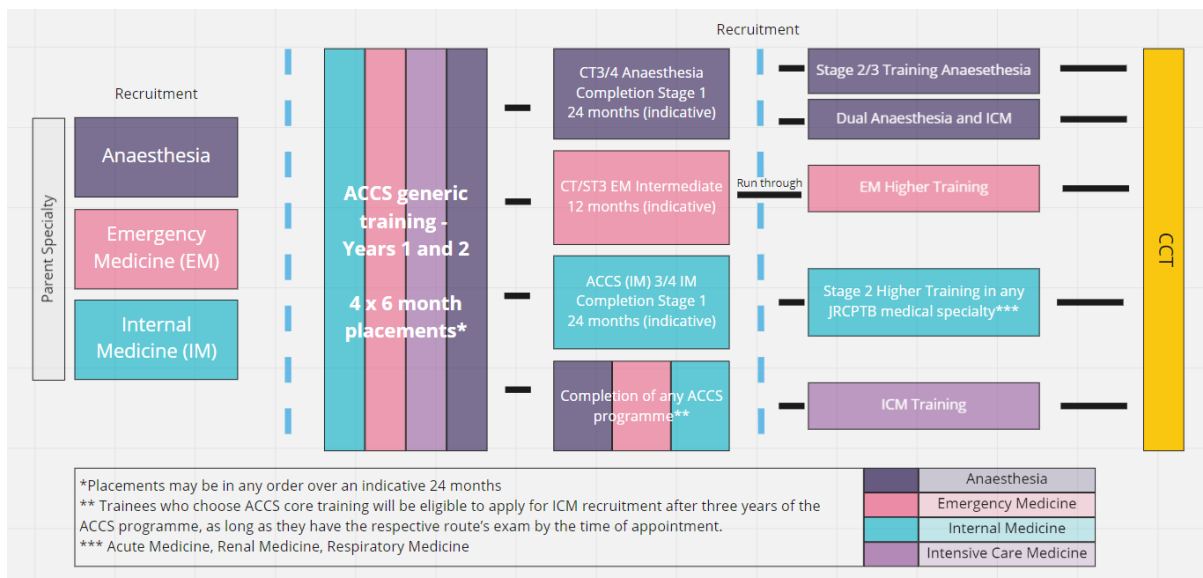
Recruitment

Parent Specialty

Anaesthesia

Emergency Medicine (EM)

Internal Medicine (IM)

ACCS generic training - Years 1 and 2

4 x 6 month placements*

Recruitment

CT3/4 Anaesthesia Completion Stage 1 24 months (indicative)

CT/ST3 EM Intermediate 12 months (indicative)

ACCS (IM) 3/4 IM Completion Stage 1 24 months (indicative)

Completion of any ACCS programme**

Run through

Stage 2/3 Training Anaesethesia

Dual Anaesthesia and ICM

EM Higher Training

Stage 2 Higher Training in any JRCPTB medical specialty***

ICM Training

CCT

*Placements may be in any order over an indicative 24 months
** Trainees who choose ACCS core training will be eligible to apply for ICM recruitment after three years of the ACCS programme, as long as they have the respective route's exam by the time of appointment.
*** Acute Medicine, Renal Medicine, Respiratory Medicine

| | Anaesthesia |
|---|---|
| | Emergency Medicine |
| | Internal Medicine |
| | Intensive Care Medicine |